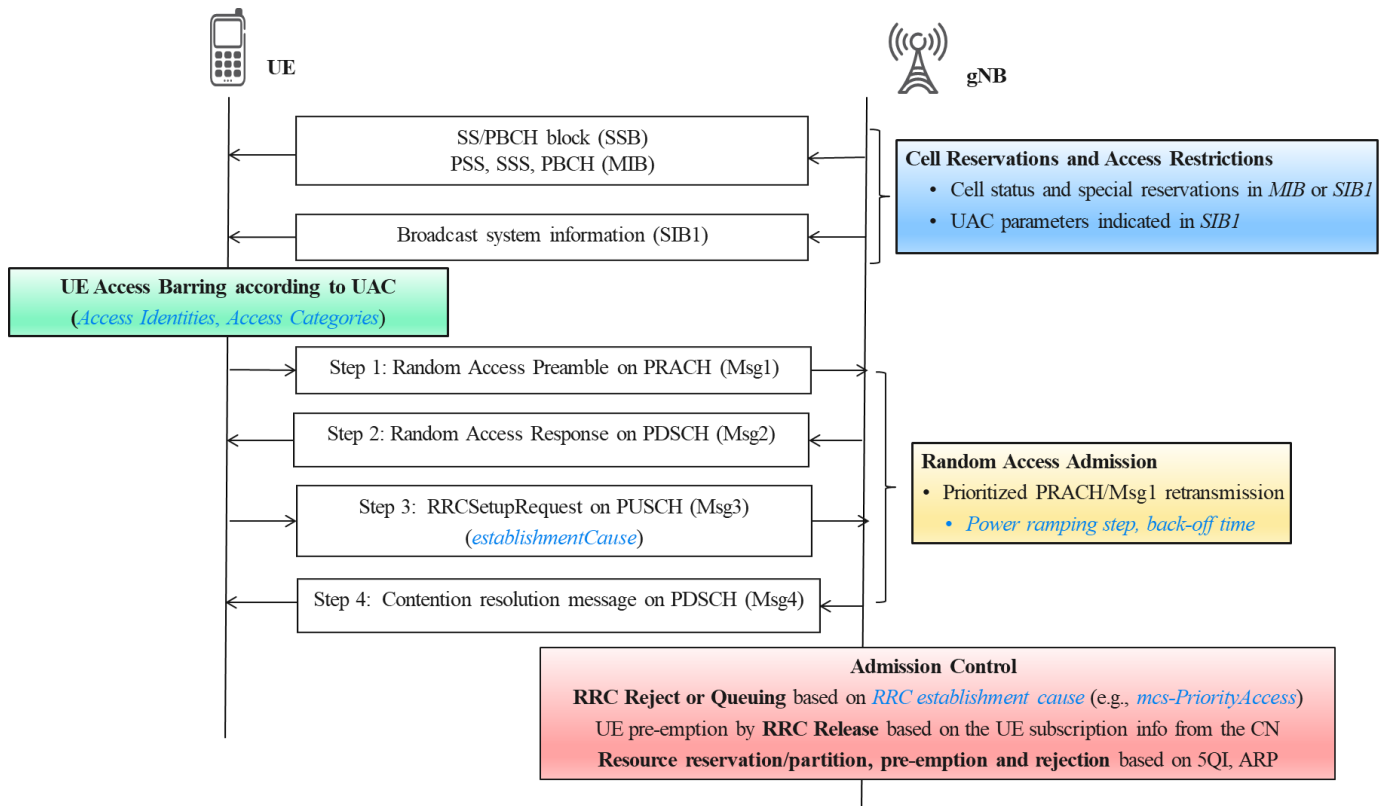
UE

gNB

SS/PBCH block (SSB)
PSS, SSS, PBCH (MIB)

Cell Reservations and Access Restrictions
• Cell status and special reservations in MIB or SIB1
• UAC parameters indicated in SIB1

Broadcast system information (SIB1)

UE Access Barring according to UAC
(Access Identities, Access Categories)

Step 1: Random Access Preamble on PRACH (Msg1)

Step 2: Random Access Response on PDSCH (Msg2)

Random Access Admission
• Prioritized PRACH/Msg1 retransmission
• Power ramping step, back-off time

Step 3: RRCSetupRequest on PUSCH (Msg3)
(establishmentCause)

Step 4: Contention resolution message on PDSCH (Msg4)

Admission Control
RRC Reject or Queuing based on RRC establishment cause (e.g., mcs-PriorityAccess)
UE pre-emption by RRC Release based on the UE subscription info from the CN
Resource reservation/partition, pre-emption and rejection based on 5QI, ARP